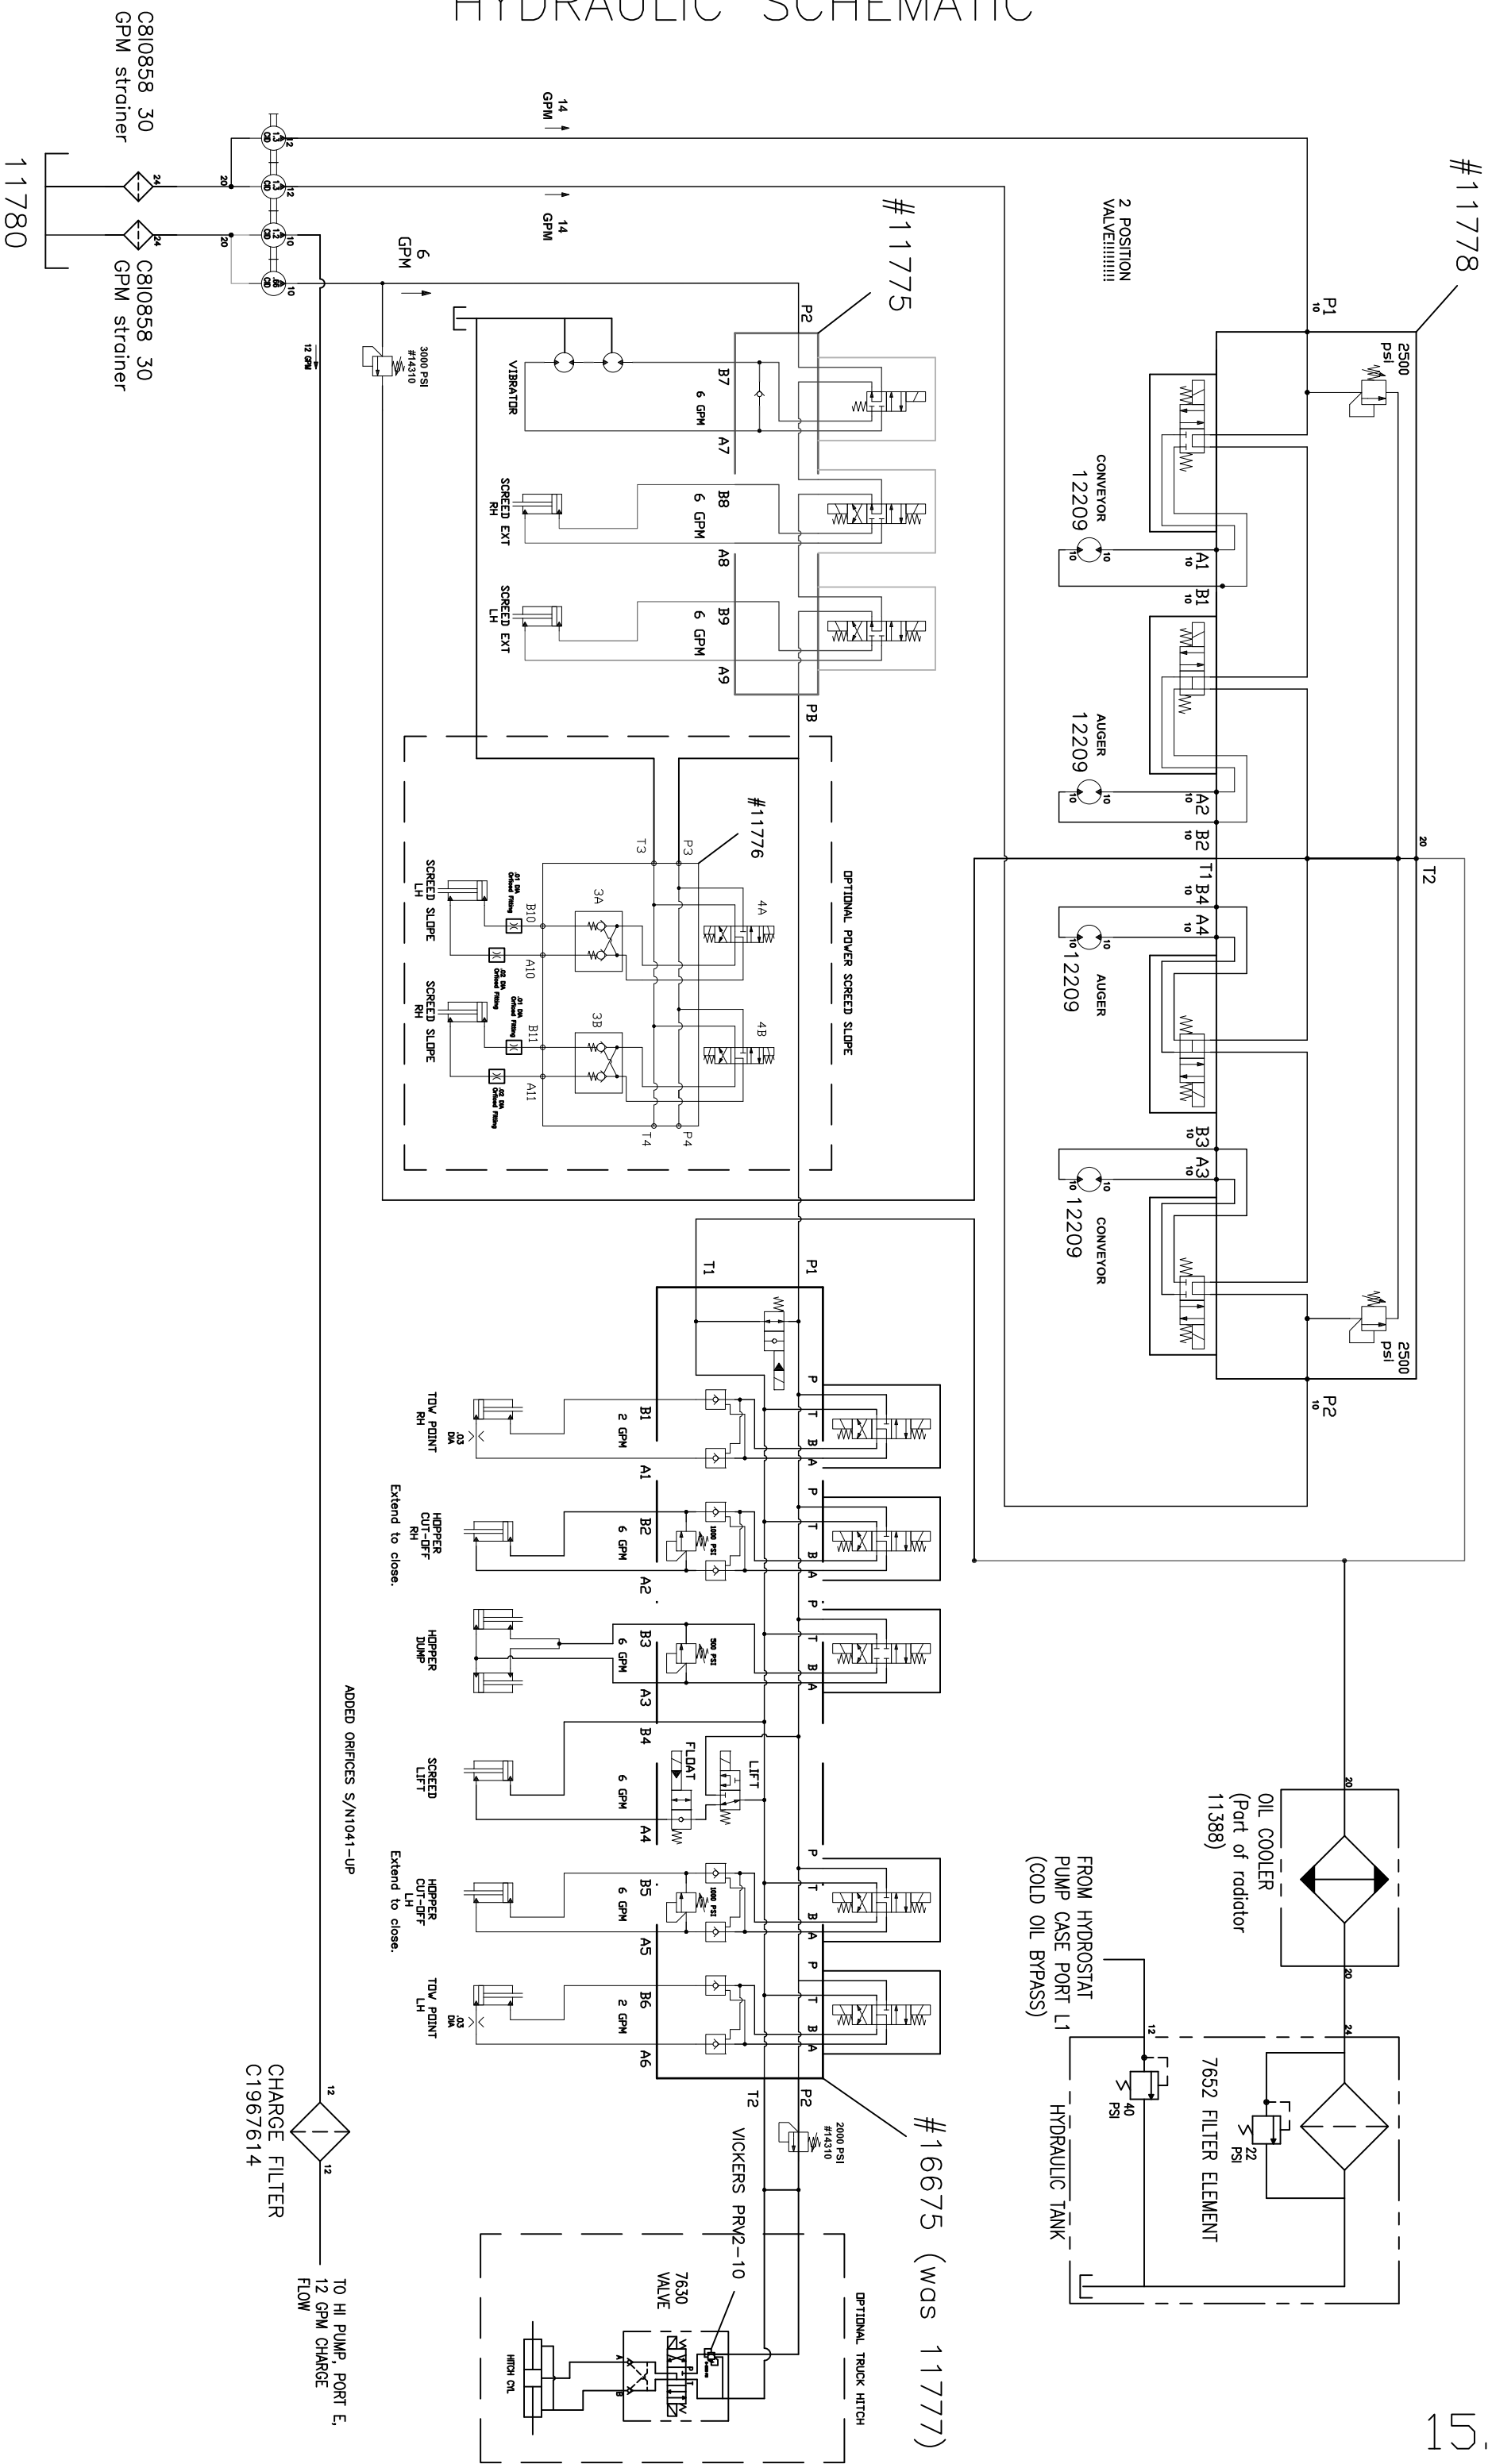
HYDRAULIC SCHEMATIC

C8I0858 30 GPM strainer
11780
C8I0858 30 GPM strainer
24
24
20
20
12
12
10
10
14 GPM
14 GPM
6 GPM
12 GPM
3000 PSI #14310
#11775
P2
VIBRATOR
B7
6 GPM
A7
SCREED EXT RH
B8
6 GPM
A8
SCREED EXT LH
B9
6 GPM
A9
PB
2 POSITION VALVE!!!!!!!!
#11778
P1
10
2500 psi
CONVEYOR
12209
A1
B1
AUGER
12209
A2
B2
20
T2
T1
B4
A4
AUGER
12209
B3
A3
CONVEYOR
12209
2500 psi
P2
10
#11776
T3
P3
OPTIONAL POWER SCREED SLOPE
SCREED SLOPE LH
B10
3A
4A
A10
SCREED SLOPE RH
B11
3B
4B
A11
T4
P4
T1
P1
P
T
B
A
TOW POINT RH
B1
2 GPM
A1
HOPPER CUT-OFF RH
Extend to close.
B2
6 GPM
A2
HOPPER DUMP
B3
6 GPM
A3
ADDED ORIFICES S/N1041-UP
SCREED LIFT
B4
FLOAT
LIFT
6 GPM
A4
HOPPER CUT-OFF LH
Extend to close.
B5
6 GPM
A5
TOW POINT LH
B6
2 GPM
A6
T2
P2
2000 PSI #14310
#16675 (was 11777)
VICKERS PRV2-10
7630 VALVE
OPTIONAL TRUCK HITCH
HITCH CYL
CHARGE FILTER C1967614
12
12
TO HI PUMP, PORT E, 12 GPM CHARGE FLOW
OIL COOLER (Part of radiator 11388)
20
20
FROM HYDROSTAT PUMP CASE PORT L1 (COLD OIL BYPASS)
12
24
40 PSI
22 PSI
7652 FILTER ELEMENT
HYDRAULIC TANK
15.